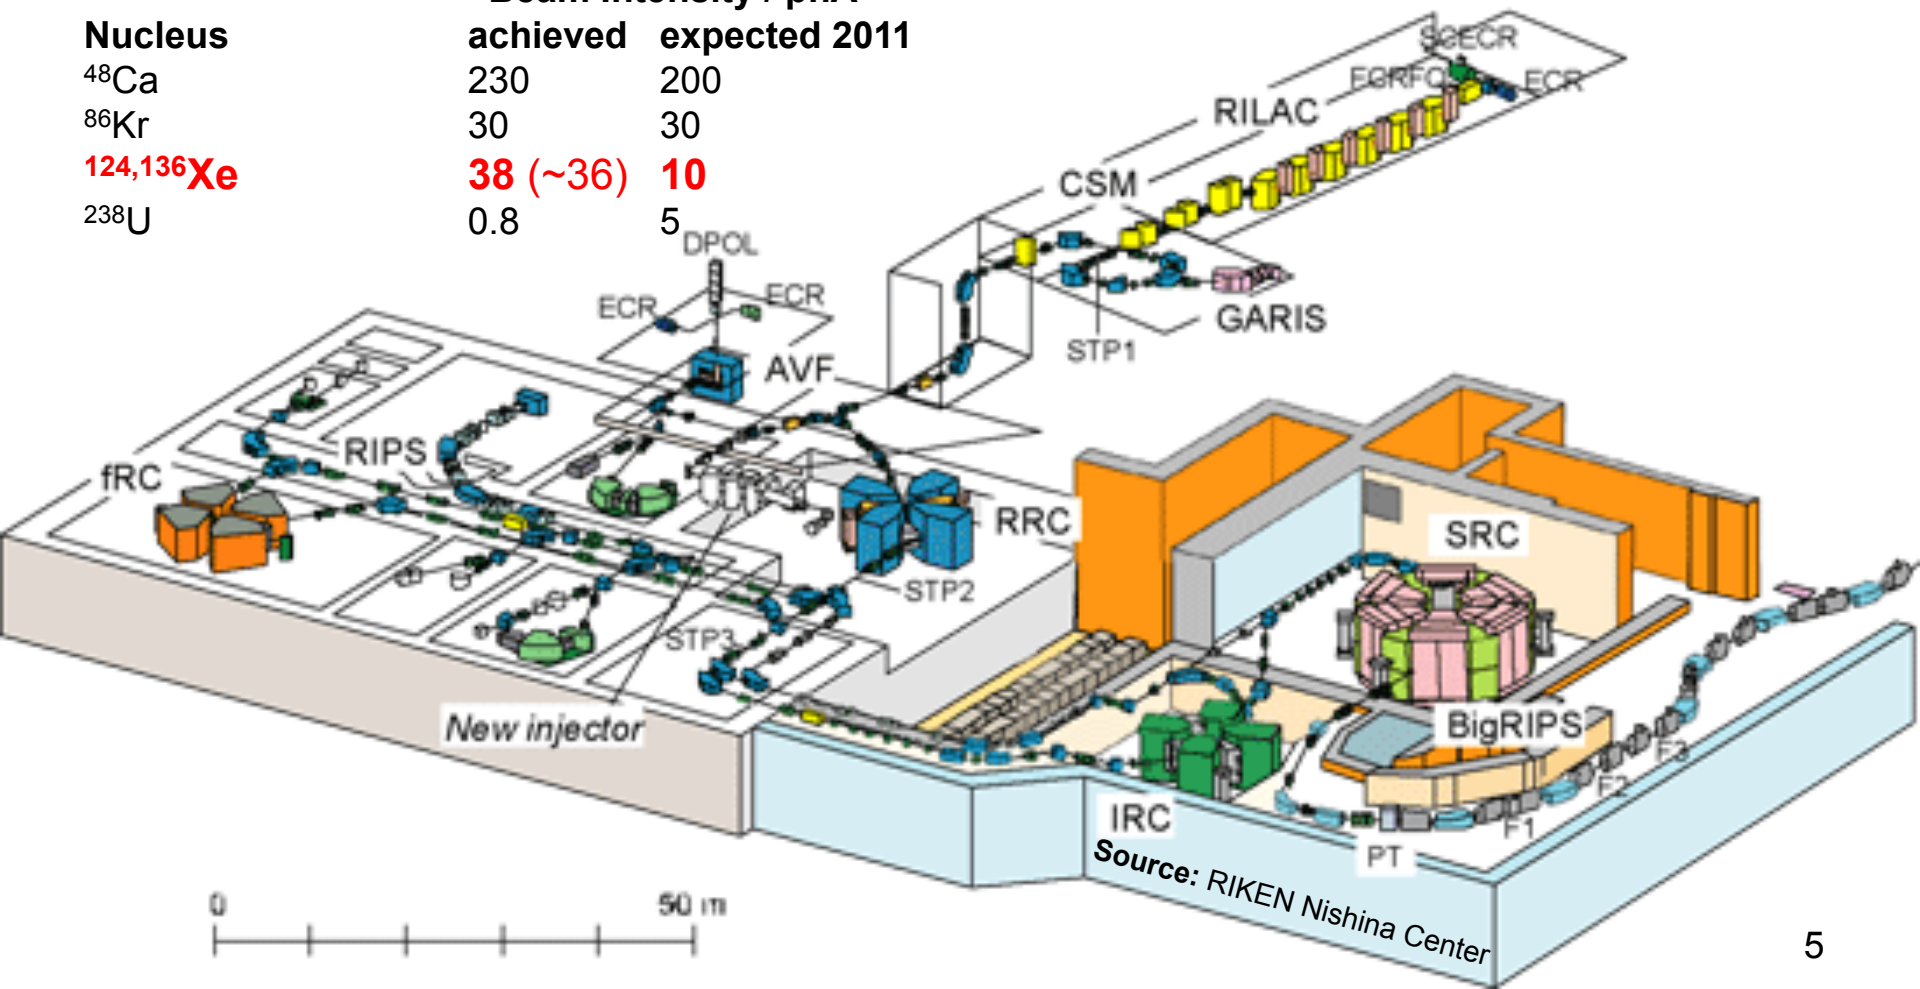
Beam intensity / pnA

| Nucleus | achieved | expected 2011 |
|---|---|---|
| $^{48}$Ca | 230 | 200 |
| $^{86}$Kr | 30 | 30 |
| $^{124,136}$Xe | 38 (~36) | 10 |
| $^{238}$U | 0.8 | 5 |

SCECR
FCRFQ
ECR
RILAC
CSM
GARIS
STP1
DPOL
ECR
ECR
AVF
RIPS
fRC
RRC
STP2
STP3
New injector
SRC
BigRIPS
IRC
PT
F1
F2
F3
0
50 m

Source: RIKEN Nishina Center

5